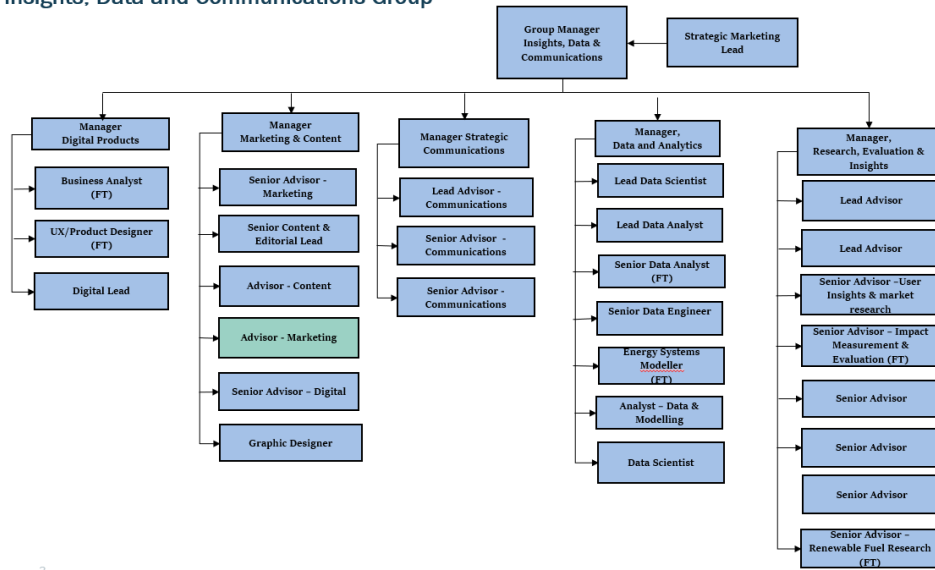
Insights, Data and Communications Group

Group Manager Insights, Data & Communications

Strategic Marketing Lead

Manager Digital Products

Business Analyst (FT)

UX/Product Designer (FT)

Digital Lead

Manager Marketing & Content

Senior Advisor - Marketing

Senior Content & Editorial Lead

Advisor - Content

Advisor - Marketing

Senior Advisor – Digital

Graphic Designer

Manager Strategic Communications

Lead Advisor - Communications

Senior Advisor - Communications

Senior Advisor - Communications

Manager, Data and Analytics

Lead Data Scientist

Lead Data Analyst

Senior Data Analyst (FT)

Senior Data Engineer

Energy Systems Modeller (FT)

Analyst – Data & Modelling

Data Scientist

Manager, Research, Evaluation & Insights

Lead Advisor

Lead Advisor

Senior Advisor –User Insights & market research

Senior Advisor – Impact Measurement & Evaluation (FT)

Senior Advisor

Senior Advisor

Senior Advisor

Senior Advisor – Renewable Fuel Research (FT)